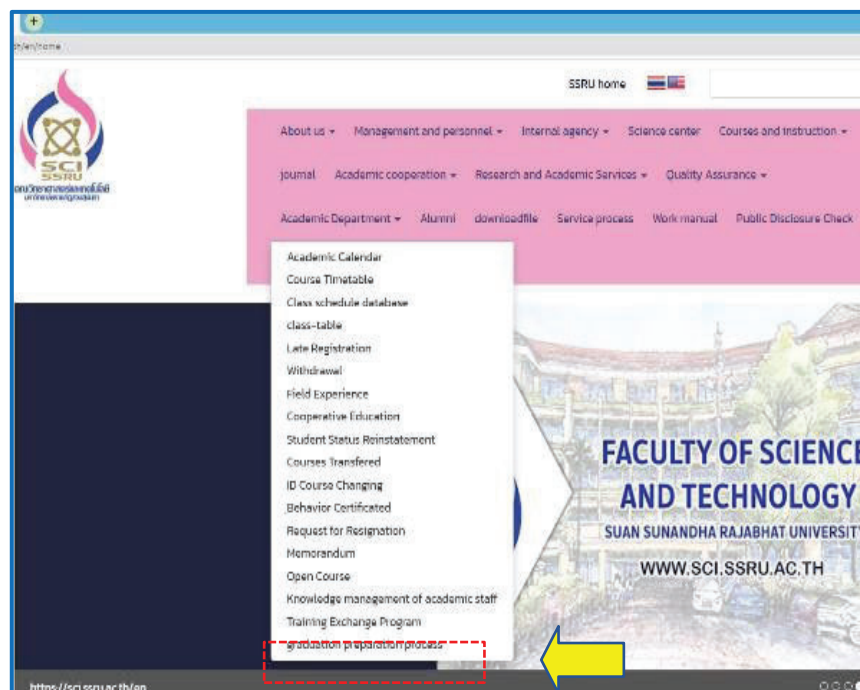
th/en/home

SCI
SSRU
คณะวิทยาศาสตร์และเทคโนโลยี
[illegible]

SSRU home

About us ▾ Management and personnel ▾ Internal agency ▾ Science center Courses and instruction ▾

journal Academic cooperation ▾ Research and Academic Services ▾ Quality Assurance ▾

Academic Department ▾ Alumni downloadfile Service process Work manual Public Disclosure Check

Academic Calendar
Course Timetable
Class schedule database
class-table
Late Registration
Withdrawal
Field Experience
Cooperative Education
Student Status Reinstatement
Courses Transfered
ID Course Changing
Behavior Certificated
Request for Resignation
Memorandum
Open Course
Knowledge management of academic staff
Training Exchange Program
graduation preparation process

FACULTY OF SCIENCE
AND TECHNOLOGY
SUAN SUNANDHA RAJABHAT UNIVERSITY
WWW.SCI.SSRU.AC.TH

https://sci.ssru.ac.th/en